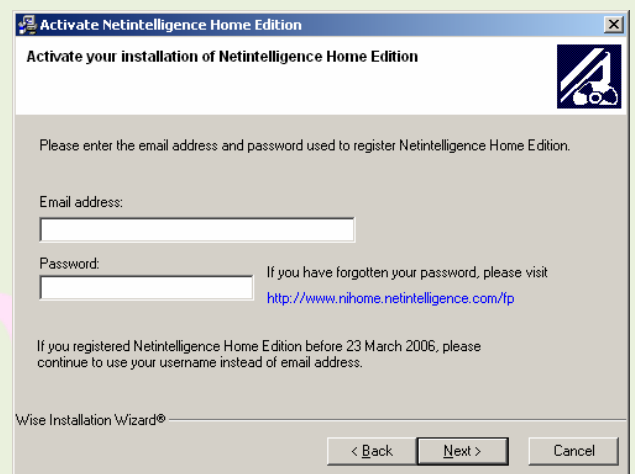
Activate Netintelligence Home Edition

Activate your installation of Netintelligence Home Edition

Please enter the email address and password used to register Netintelligence Home Edition.

Email address:

Password:

If you have forgotten your password, please visit http://www.nihome.netintelligence.com/fp

If you registered Netintelligence Home Edition before 23 March 2006, please continue to use your username instead of email address.

Wise Installation Wizard®

< Back

Next >

Cancel